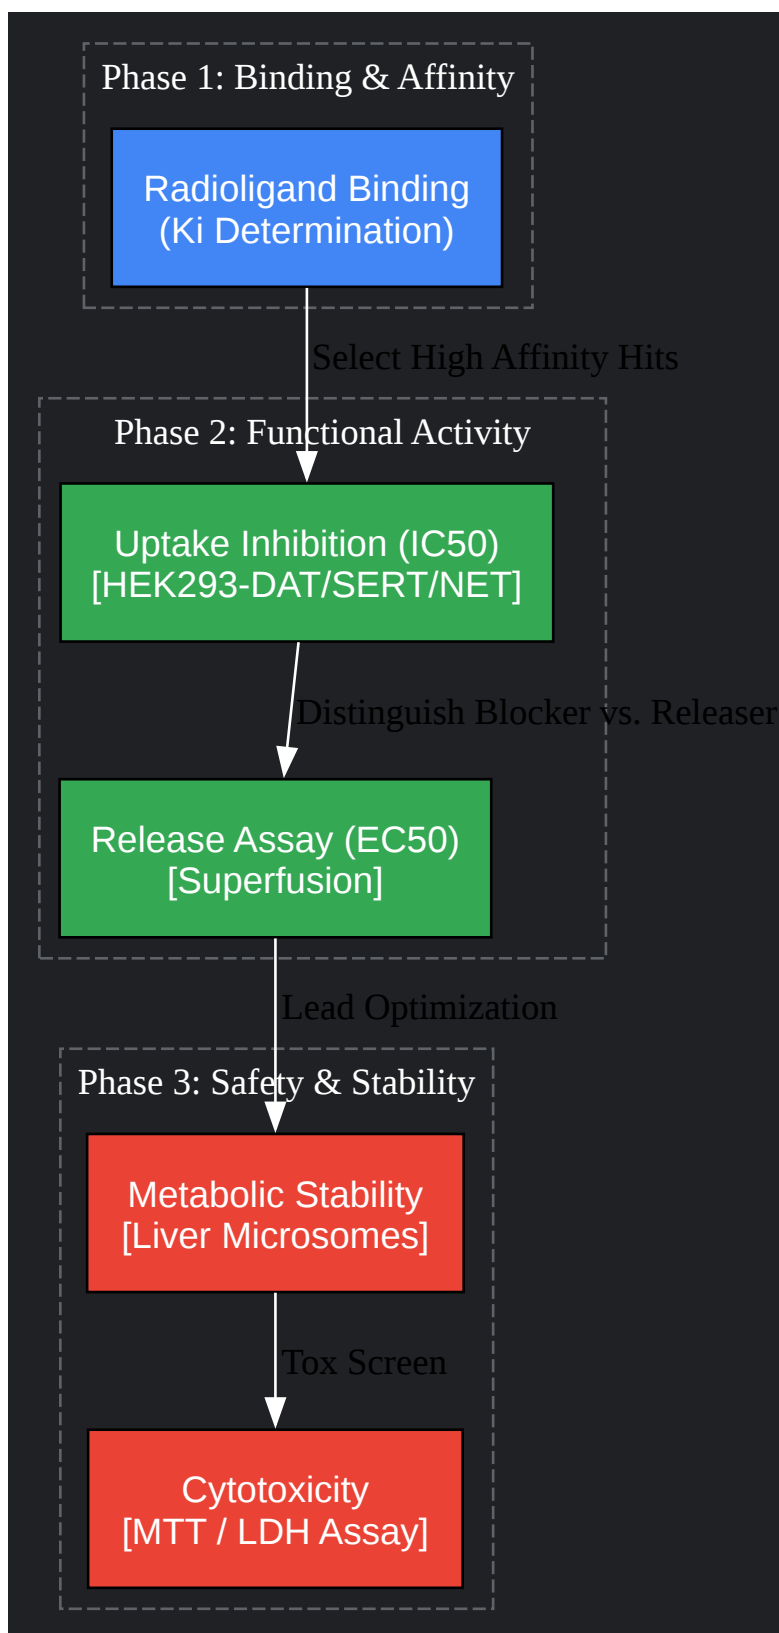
Phase 1: Binding & Affinity

Radioligand Binding
(Ki Determination)

Select High Affinity Hits

Phase 2: Functional Activity

Uptake Inhibition (IC50)
[HEK293-DAT/SERT/NET]

Distinguish Blocker vs. Releaser

Release Assay (EC50)
[Superfusion]

Lead Optimization

Phase 3: Safety & Stability

Metabolic Stability
[Liver Microsomes]

Tox Screen

Cytotoxicity
[MTT / LDH Assay]